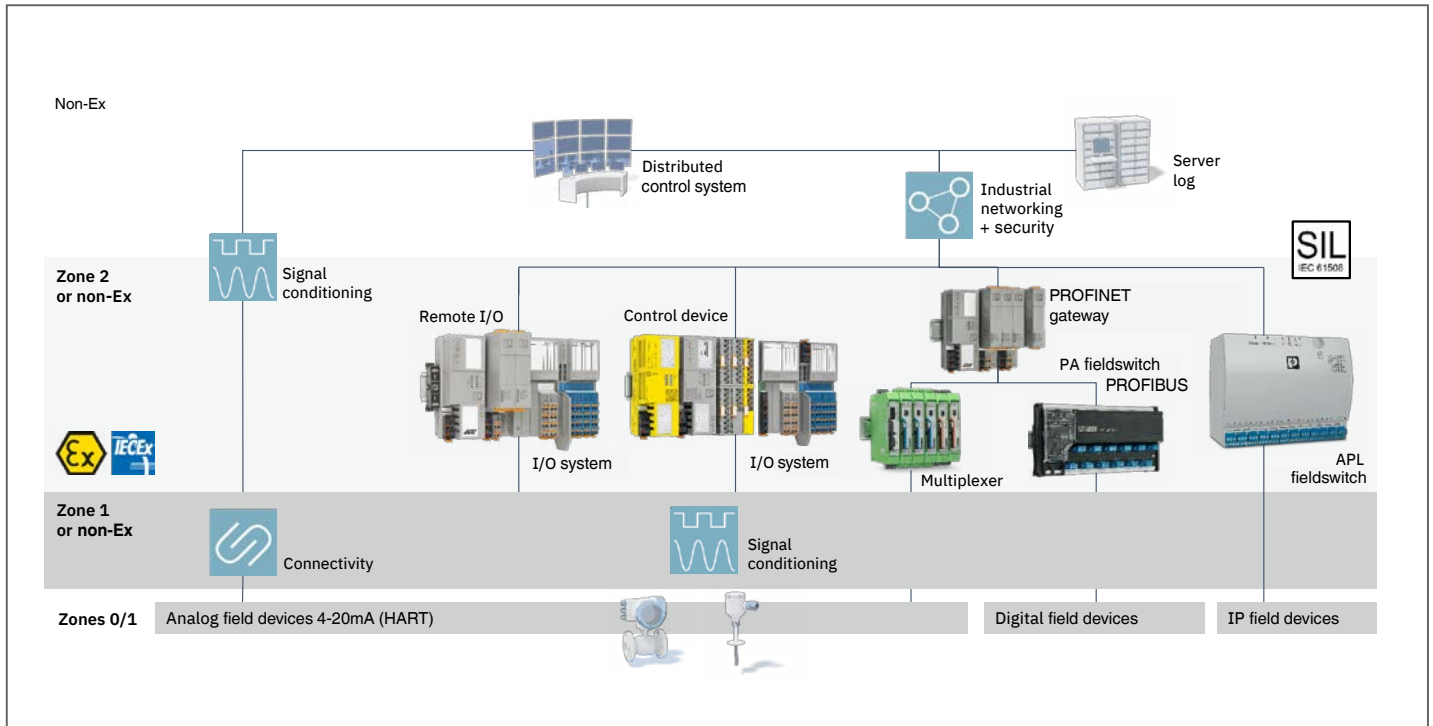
Non-Ex

Distributed control system

Server log

Industrial networking + security

SIL
IEC 61508

Zone 2 or non-Ex

Signal conditioning

Remote I/O

Control device

PROFINET gateway

PA fieldswitch PROFIBUS

Ex
IECEx

I/O system

I/O system

Multiplexer

APL fieldswitch

Zone 1 or non-Ex

Connectivity

Signal conditioning

Zones 0/1

Analog field devices 4-20mA (HART)

Digital field devices

IP field devices